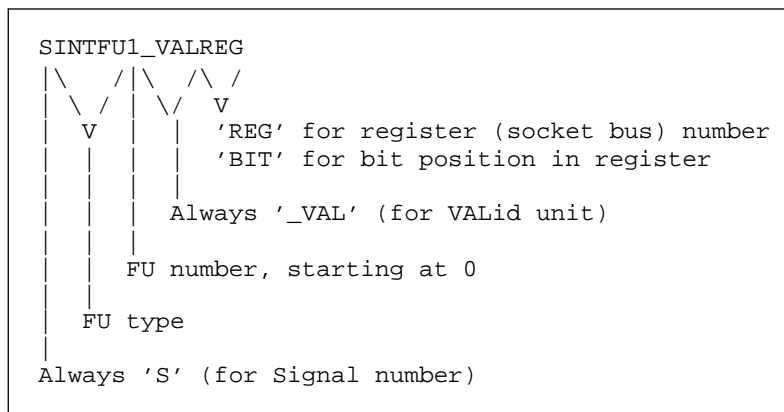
SINTFU1_VALREG
|\   /|\  /\ /
| \ / | \/  V
|  V  |  |  'REG' for register (socket bus) number
|  |  |  |  'BIT' for bit position in register
|  |  |  |
|  |  |  Always '_VAL' (for VALid unit)
|  |  |
|  |  FU number, starting at 0
|  |
|  FU type
|
Always 'S' (for Signal number)